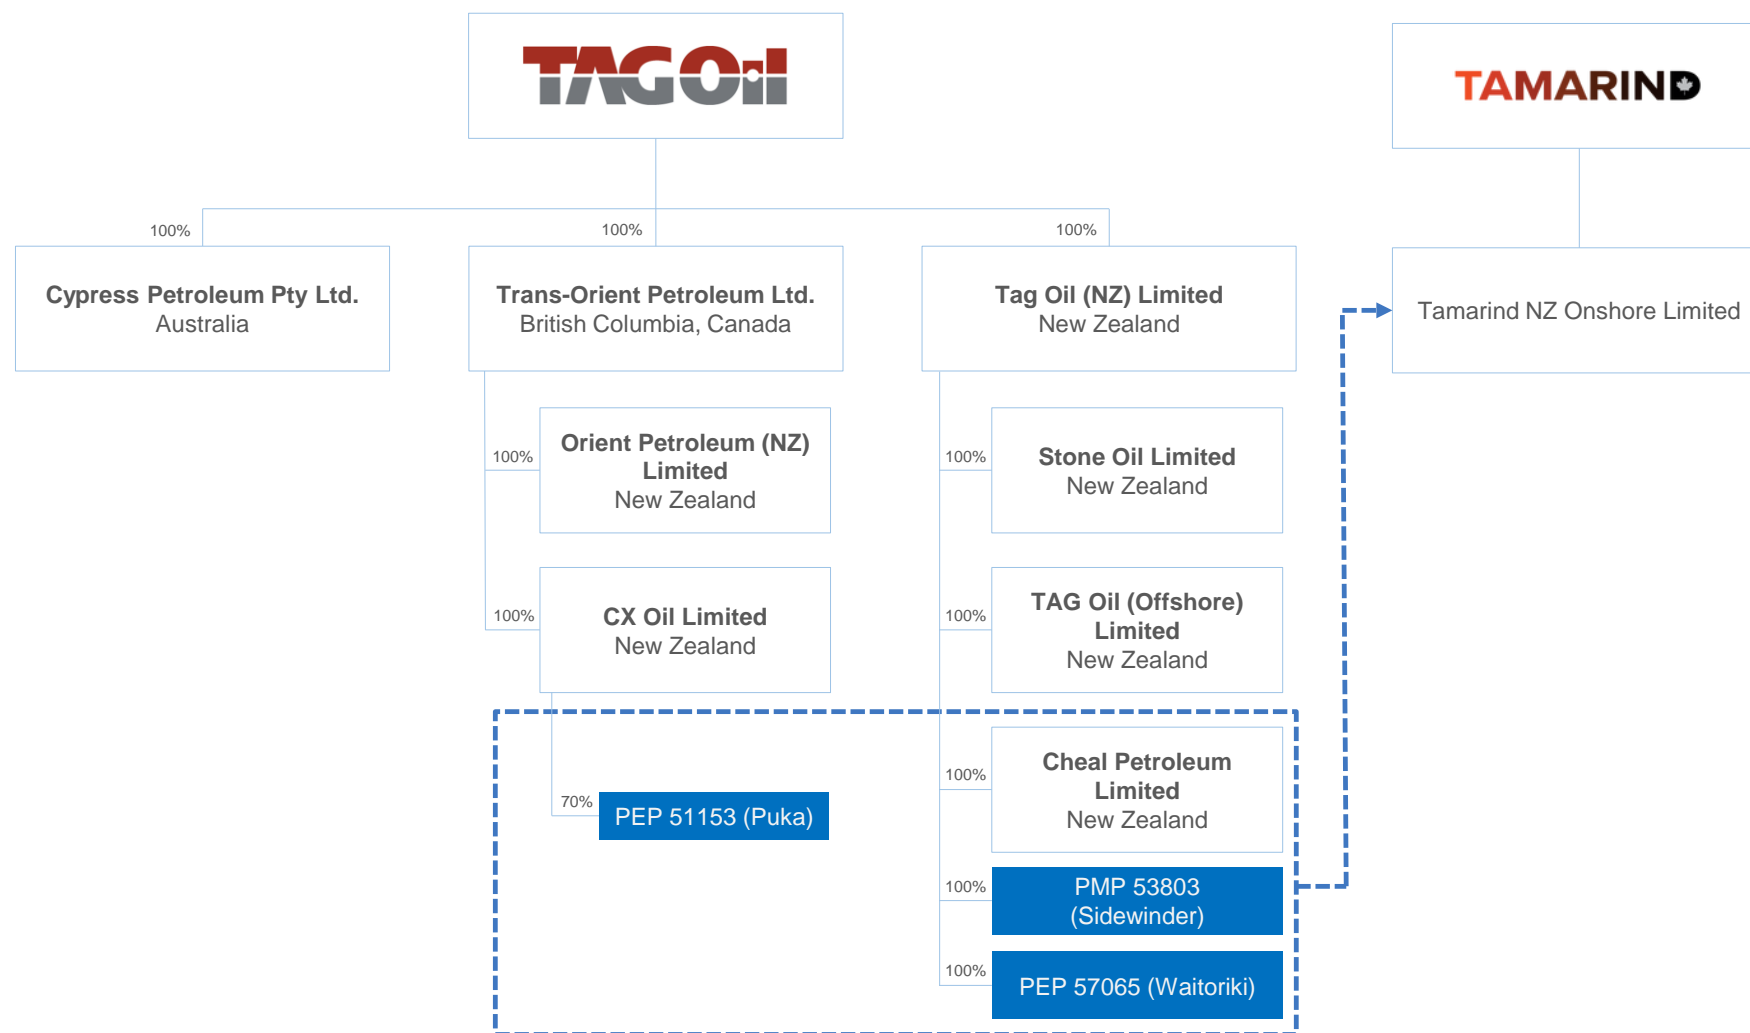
TAG Oil

TAMARIND

100%

Cypress Petroleum Pty Ltd.
Australia

100%

Trans-Orient Petroleum Ltd.
British Columbia, Canada

100%

Tag Oil (NZ) Limited
New Zealand

Tamarind NZ Onshore Limited

100%

Orient Petroleum (NZ) Limited
New Zealand

100%

CX Oil Limited
New Zealand

70%

PEP 51153 (Puka)

100%

Stone Oil Limited
New Zealand

100%

TAG Oil (Offshore) Limited
New Zealand

100%

Cheal Petroleum Limited
New Zealand

100%

PMP 53803 (Sidewinder)

100%

PEP 57065 (Waitoriki)